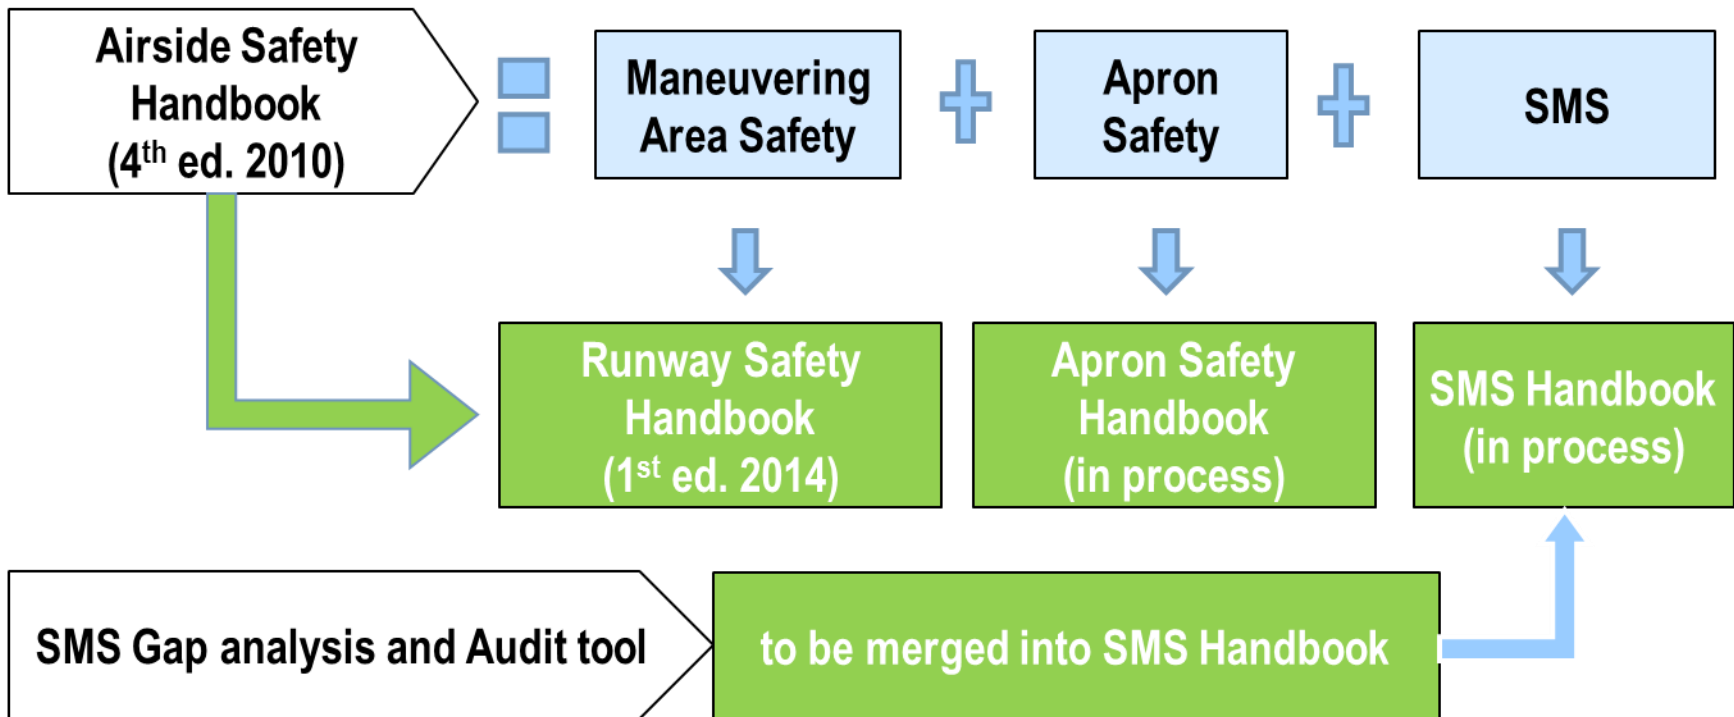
Airside Safety Handbook ($4^{th}$ ed. 2010)

Maneuvering Area Safety

Apron Safety

SMS

Runway Safety Handbook ($1^{st}$ ed. 2014)

Apron Safety Handbook (in process)

SMS Handbook (in process)

SMS Gap analysis and Audit tool

to be merged into SMS Handbook